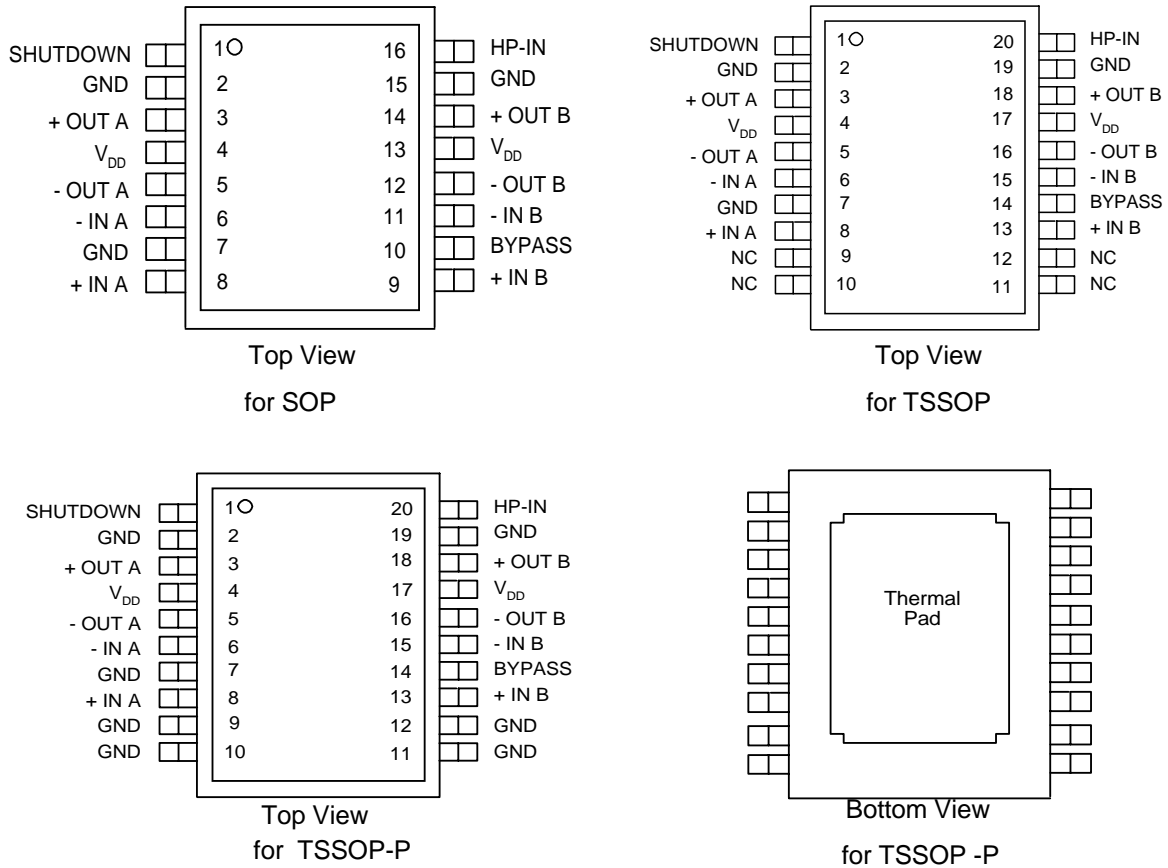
SHUTDOWN 1 16 HP-IN
GND 2 15 GND
+ OUT A 3 14 + OUT B
$V_{DD}$ 4 13 $V_{DD}$
- OUT A 5 12 - OUT B
- IN A 6 11 - IN B
GND 7 10 BYPASS
+ IN A 8 9 + IN B

Top View
for SOP

SHUTDOWN 1 20 HP-IN
GND 2 19 GND
+ OUT A 3 18 + OUT B
$V_{DD}$ 4 17 $V_{DD}$
- OUT A 5 16 - OUT B
- IN A 6 15 - IN B
GND 7 14 BYPASS
+ IN A 8 13 + IN B
NC 9 12 NC
NC 10 11 NC

Top View
for TSSOP

SHUTDOWN 1 20 HP-IN
GND 2 19 GND
+ OUT A 3 18 + OUT B
$V_{DD}$ 4 17 $V_{DD}$
- OUT A 5 16 - OUT B
- IN A 6 15 - IN B
GND 7 14 BYPASS
+ IN A 8 13 + IN B
GND 9 12 GND
GND 10 11 GND

Top View
for TSSOP-P

Thermal Pad

Bottom View
for TSSOP -P